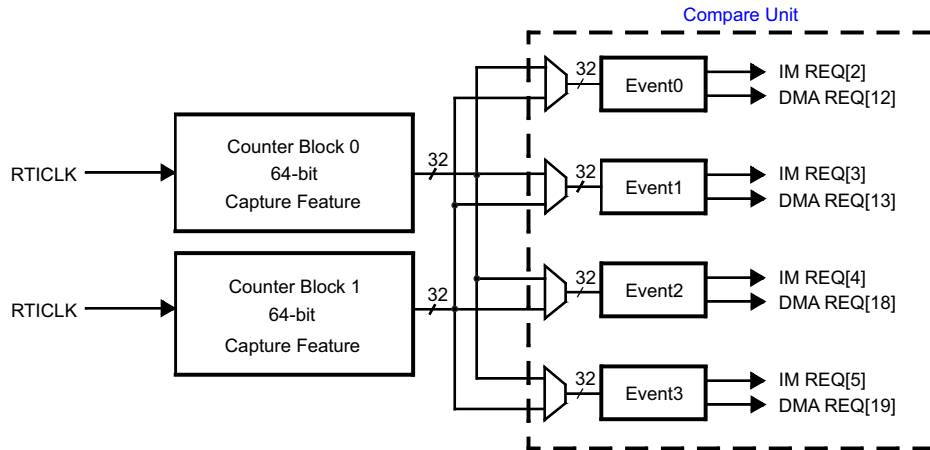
Compare Unit

RTICLK

Counter Block 0
64-bit
Capture Feature

32

RTICLK

Counter Block 1
64-bit
Capture Feature

32

32
Event0
IM REQ[2]
DMA REQ[12]

32
Event1
IM REQ[3]
DMA REQ[13]

32
Event2
IM REQ[4]
DMA REQ[18]

32
Event3
IM REQ[5]
DMA REQ[19]